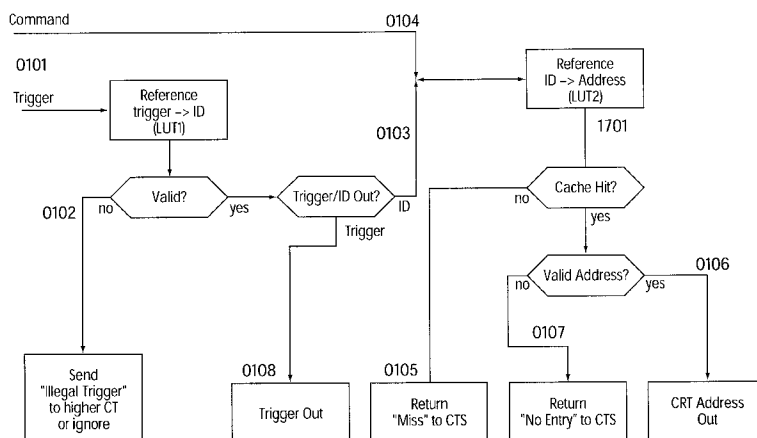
Command

0104

0101

Reference ID -> Address (LUT2)

Trigger

Reference trigger -> ID (LUT1)

0103

1701

Valid?

no

yes

Trigger/ID Out?

ID

Cache Hit?

no

0102

Trigger

yes

Valid Address?

0106

no

yes

0107

Send "Illegal Trigger" to higher CT or ignore

0108

Trigger Out

0105

Return "Miss" to CTS

Return "No Entry" to CTS

CRT Address Out